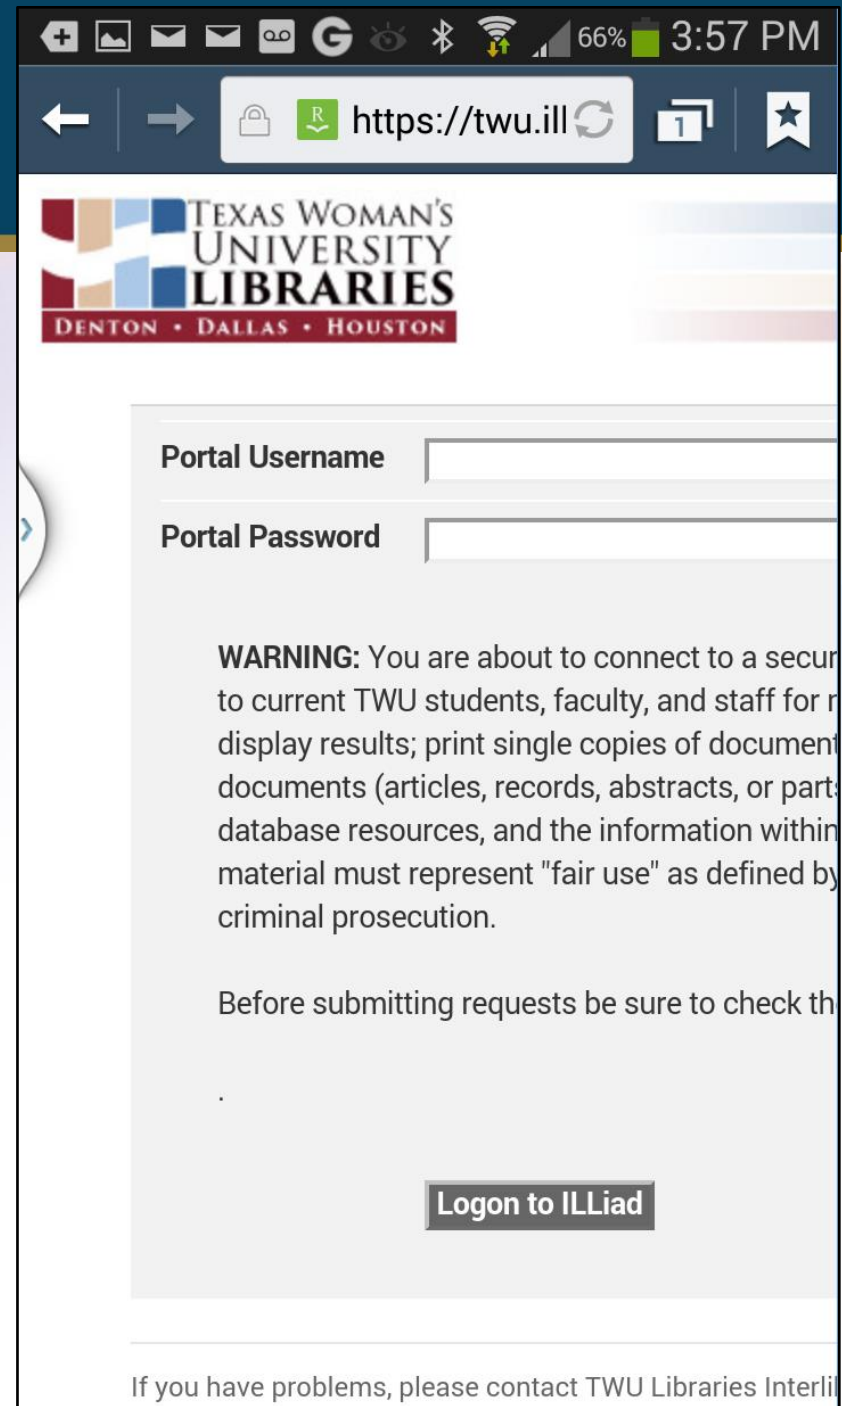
66% 3:57 PM

https://twu.ill

1

R

TEXAS WOMAN'S UNIVERSITY LIBRARIES
DENTON • DALLAS • HOUSTON

Portal Username

Portal Password

**WARNING:** You are about to connect to a secur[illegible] to current TWU students, faculty, and staff for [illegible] display results; print single copies of document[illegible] documents (articles, records, abstracts, or part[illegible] database resources, and the information within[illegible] material must represent "fair use" as defined by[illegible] criminal prosecution.

Before submitting requests be sure to check th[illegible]

.

Logon to ILLiad

If you have problems, please contact TWU Libraries Interli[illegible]